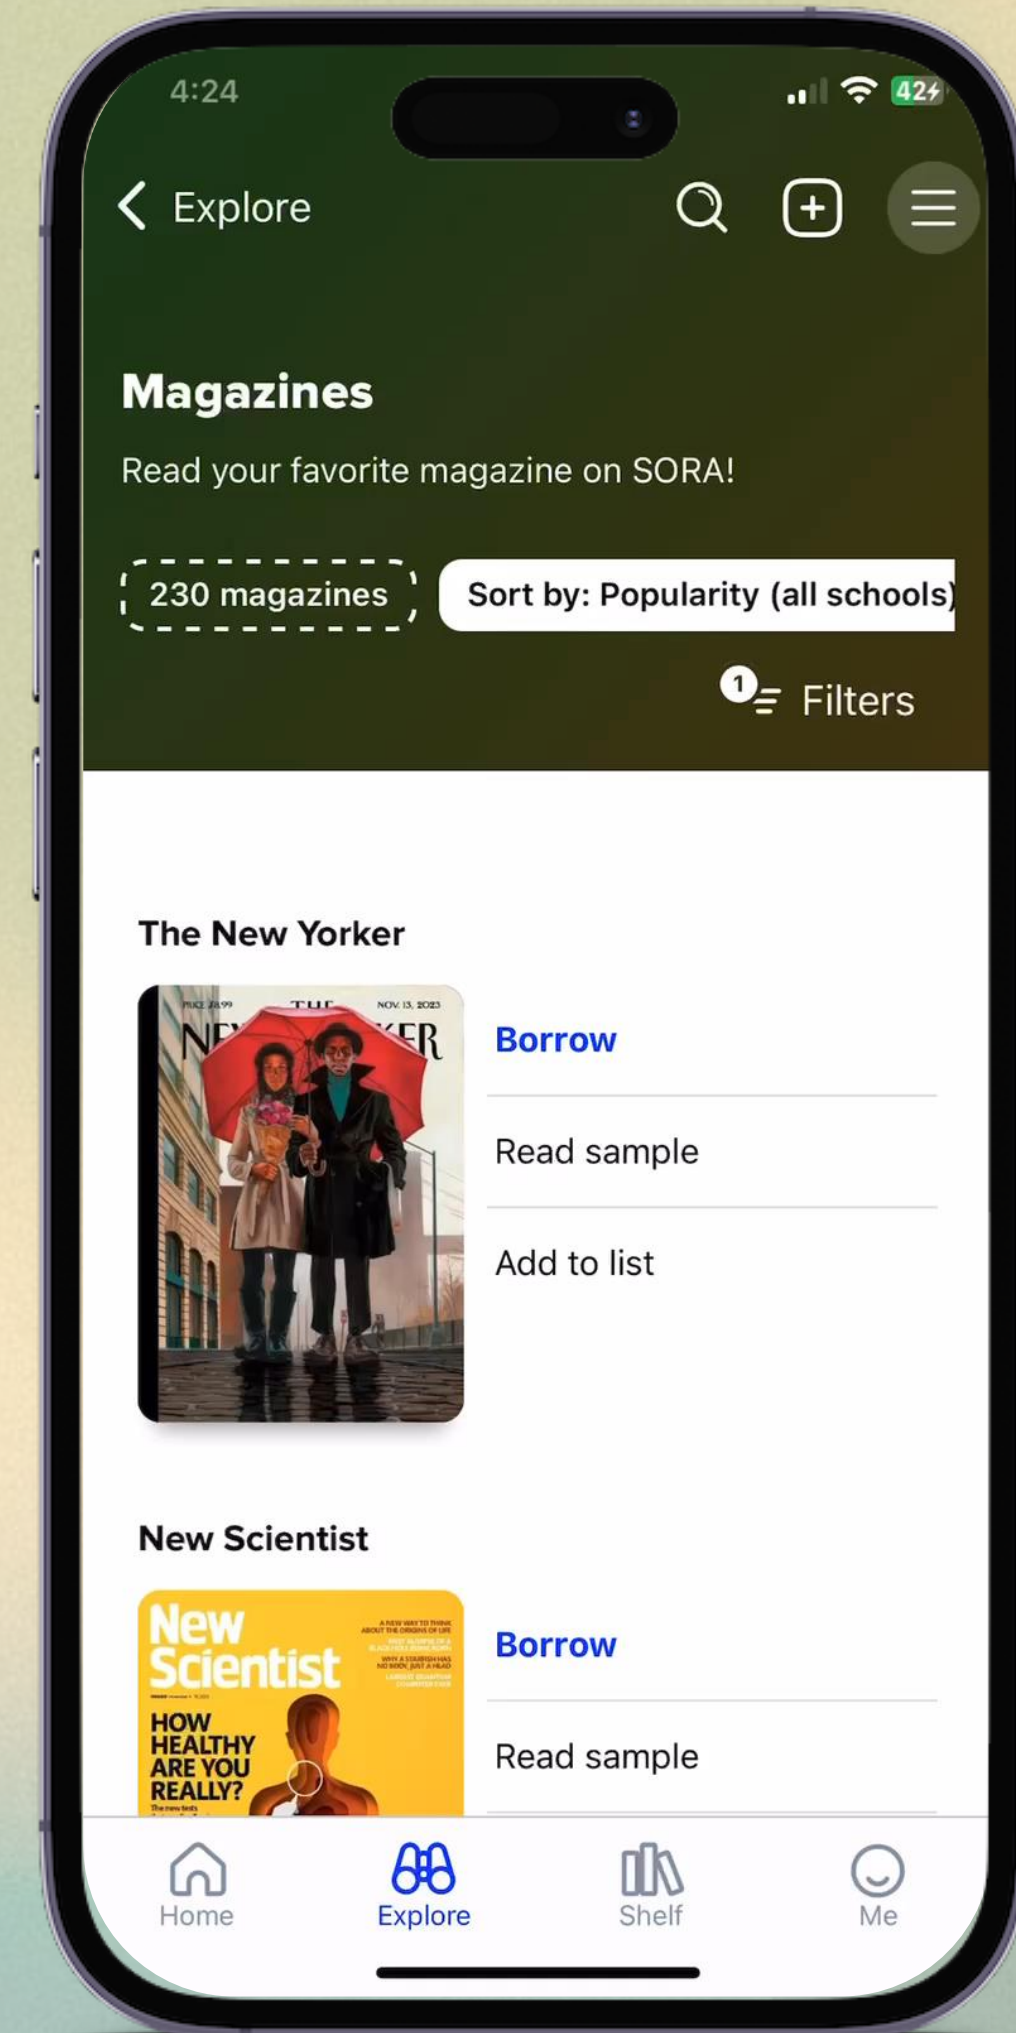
4:24

42

Explore

Magazines

Read your favorite magazine on SORA!

230 magazines

Sort by: Popularity (all schools)

1 Filters

The New Yorker

PRICE $8.99 THE NEW YORKER NOV. 13, 2023

Borrow

Read sample

Add to list

New Scientist

New Scientist

HOW HEALTHY ARE YOU REALLY?

Borrow

Read sample

Home

Explore

Shelf

Me